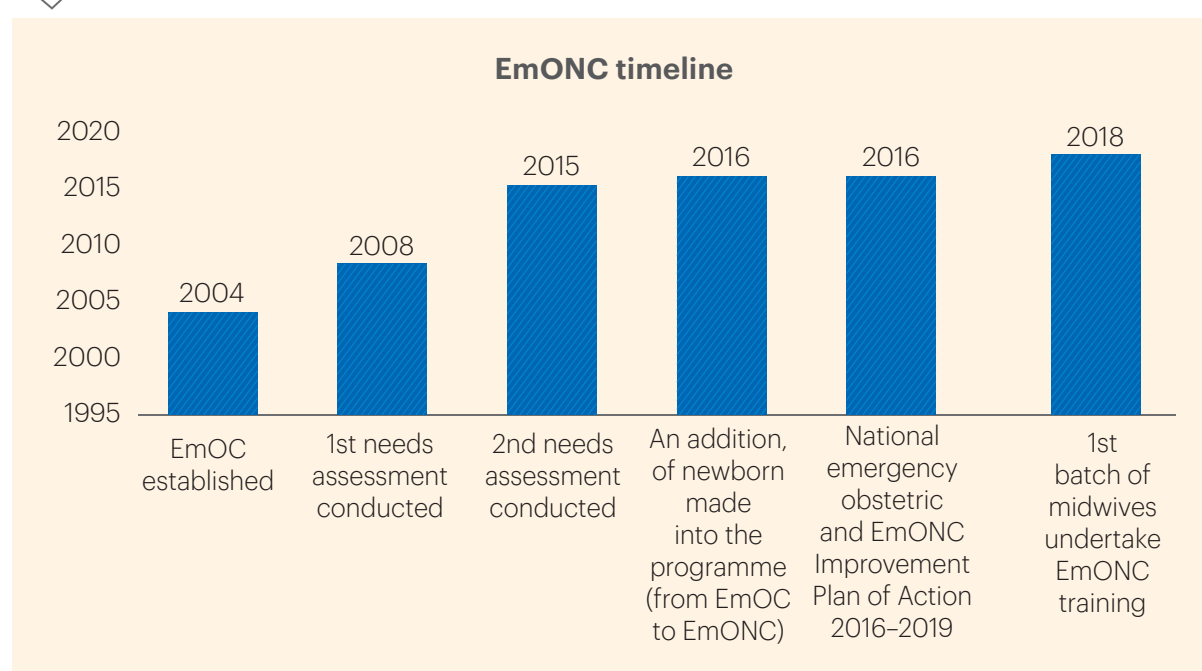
EmONC timeline

2020
2015
2010
2005
2000
1995

2004
2008
2015
2016
2016
2018

EmOC established

1st needs assessment conducted

2nd needs assessment conducted

An addition, of newborn made into the programme (from EmOC to EmONC)

National emergency obstetric and EmONC Improvement Plan of Action 2016–2019

1st batch of midwives undertake EmONC training